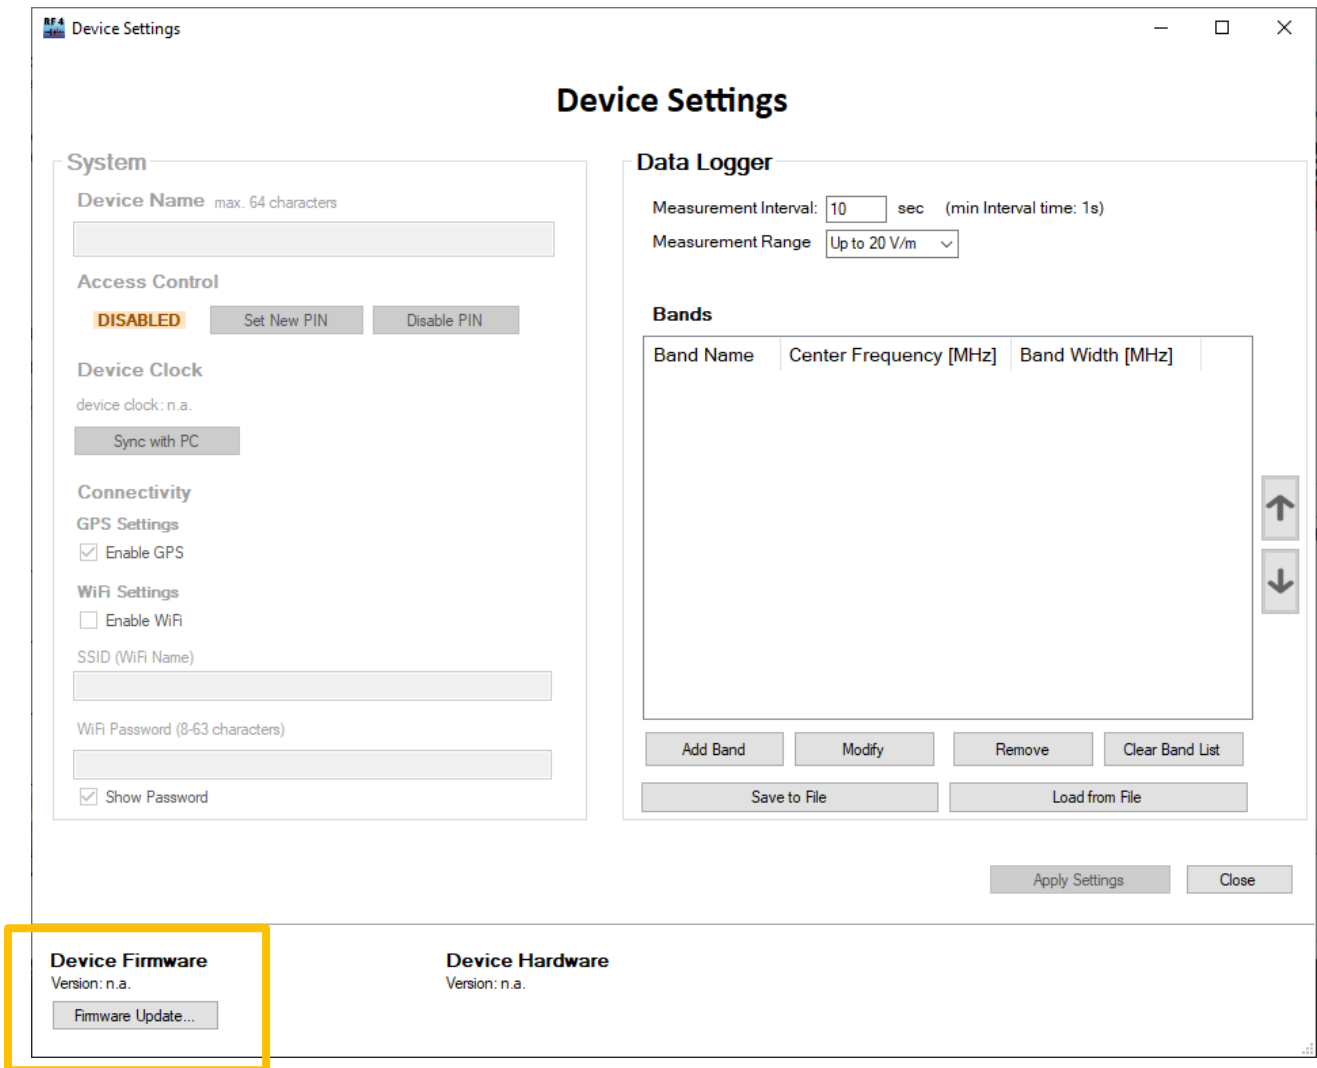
Device Settings

Device Settings

System

Device Name max. 64 characters

Access Control

DISABLED Set New PIN Disable PIN

Device Clock

device clock: n.a.

Sync with PC

Connectivity

GPS Settings

Enable GPS

WiFi Settings

Enable WiFi

SSID (WiFi Name)

WiFi Password (8-63 characters)

Show Password

Data Logger

Measurement Interval: 10 sec (min Interval time: 1s)

Measurement Range Up to 20 V/m

Bands

| Band Name | Center Frequency [MHz] | Band Width [MHz] |
|---|---|---|

Add Band Modify Remove Clear Band List

Save to File Load from File

Apply Settings Close

Device Firmware
Version: n.a.
Firmware Update...

Device Hardware
Version: n.a.